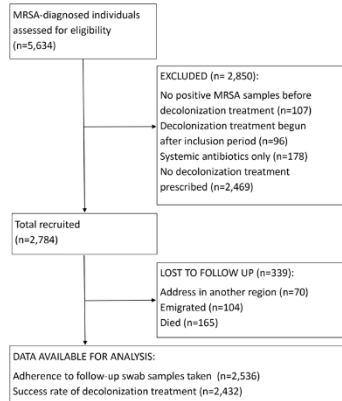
MRSA-diagnosed individuals assessed for eligibility (n=5,634)

EXCLUDED (N = 2,850):
No positive MRSA samples before decolonization treatment (n=107)
Decolonization treatment begun after inclusion period (n=96)
Systemic antibiotics only (n=178)
No decolonization treatment prescribed (n=2,469)

Total recruited (n=2,784)

LOST TO FOLLOW UP (n=339):
Address in another region (n=70)
Emigrated (n=104)
Died (n=165)

DATA AVAILABLE FOR ANALYSIS:
Adherence to follow-up swab samples taken (n=2,536)
Success rate of decolonization treatment (n=2,432)